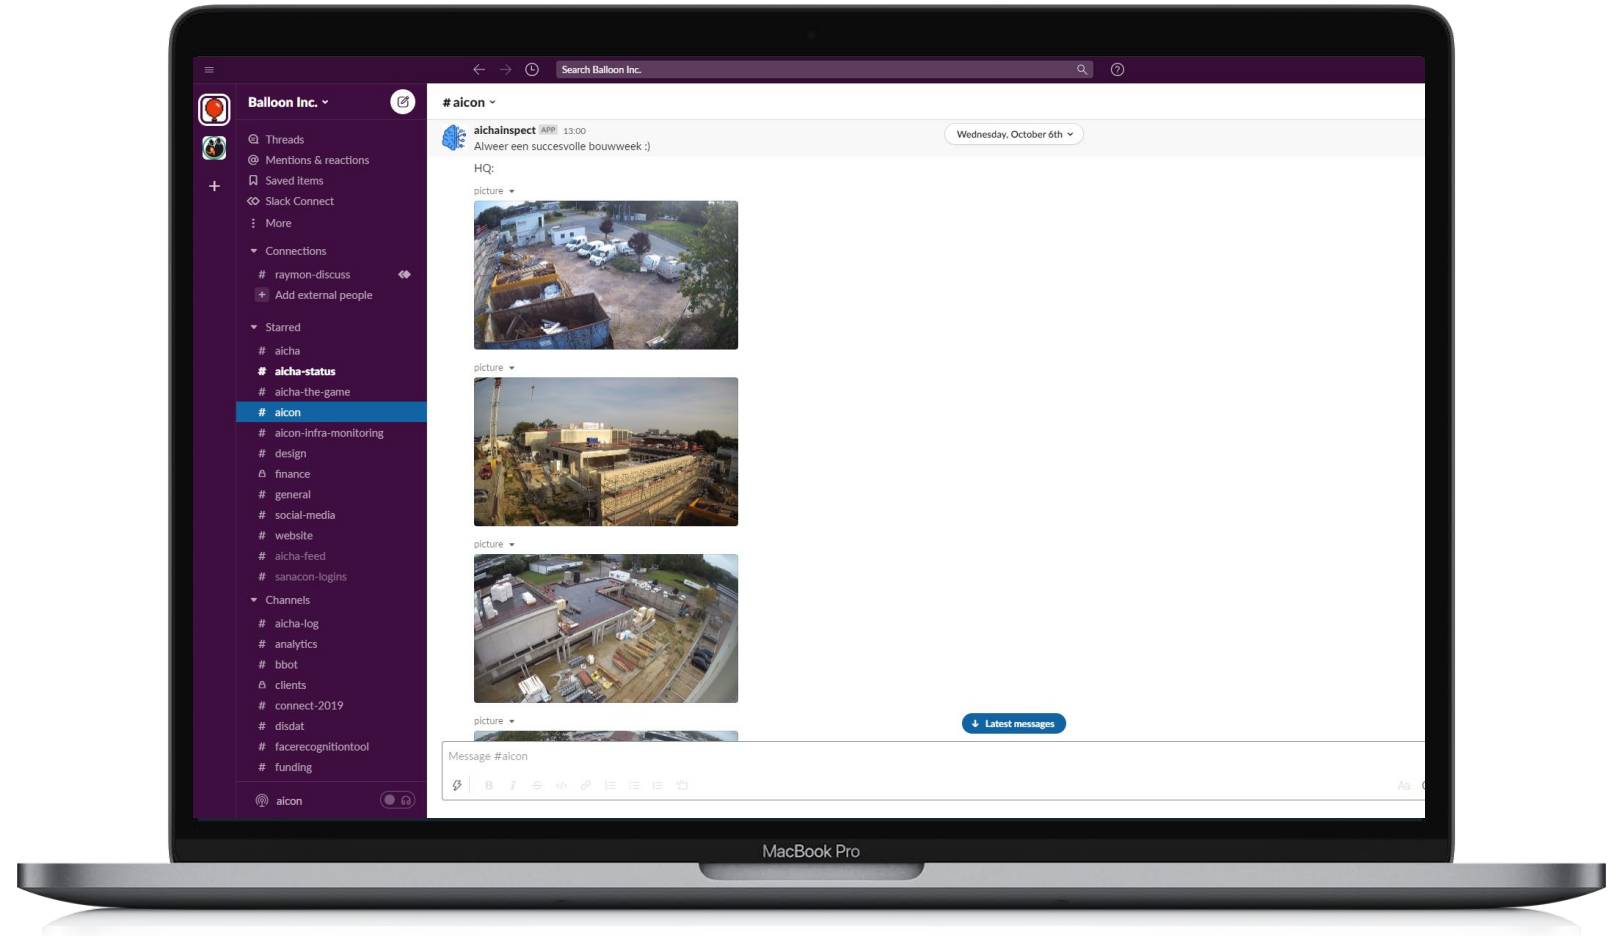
Search Balloon Inc.

Balloon Inc.

Threads
Mentions & reactions
Saved items
Slack Connect
More

Connections
# raymon-discuss
Add external people

Starred
# aicha
# aicha-status
# aicha-the-game
# aicon
# aicon-infra-monitoring
# design
finance
# general
# social-media
# website
# aicha-feed
# sanacon-logins

Channels
# aicha-log
# analytics
# bbot
clients
# connect-2019
# disdat
# facerecognitiontool
# funding

aicon

# aicon

aichainspect APP 13:00
Alweer een succesvolle bouwweek :)

Wednesday, October 6th

HQ:

picture

picture

picture

picture

Latest messages

Message #aicon

MacBook Pro